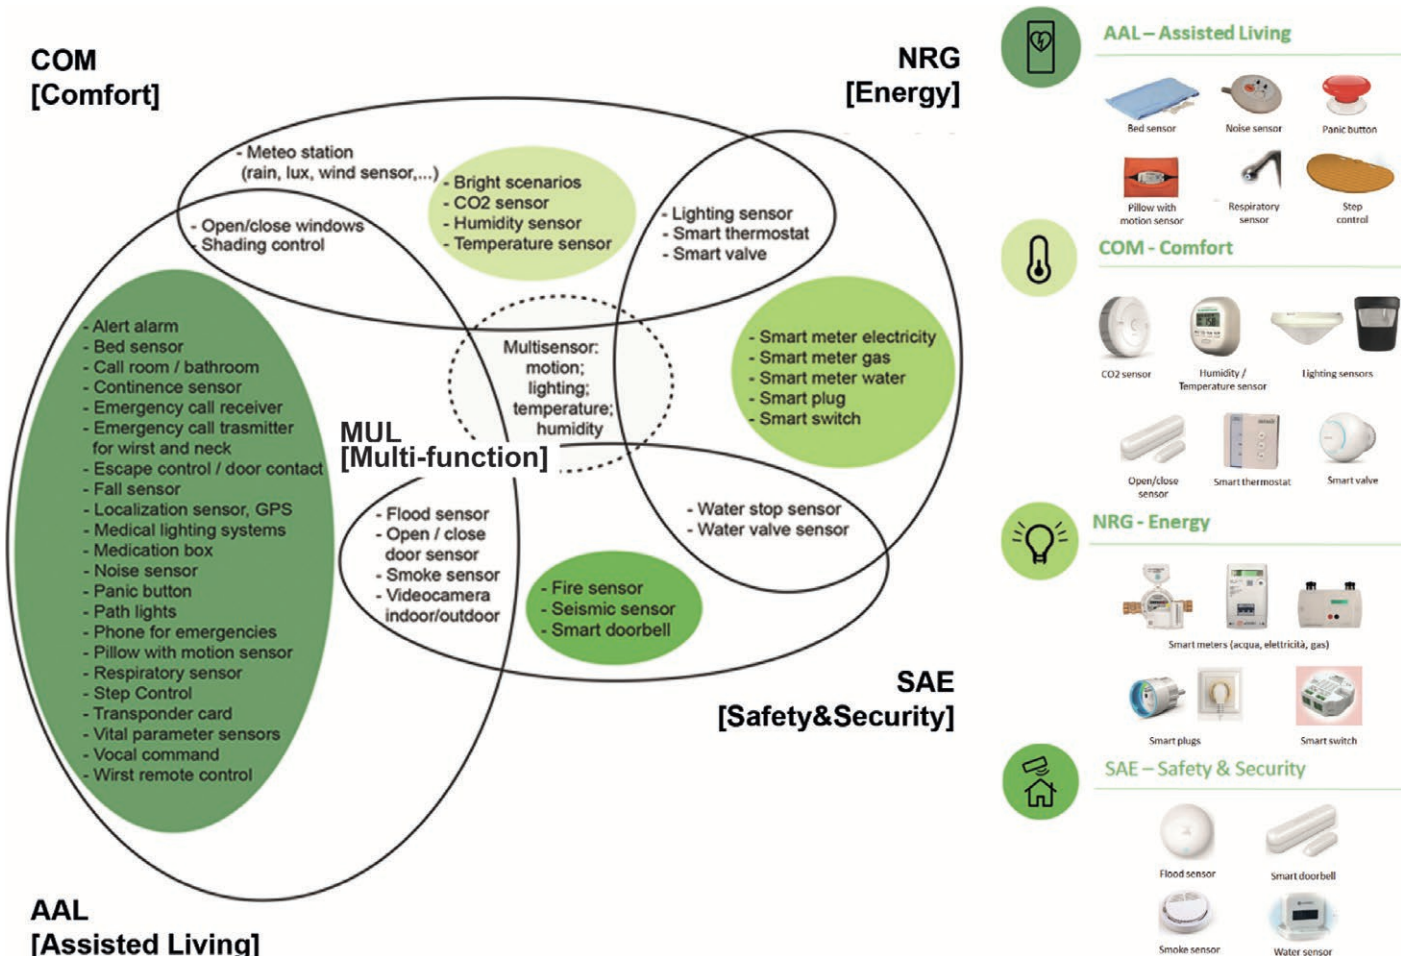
COM
[Comfort]

NRG
[Energy]

- Meteo station
(rain, lux, wind sensor,...)

- Bright scenarios
- CO2 sensor
- Humidity sensor
- Temperature sensor

- Open/close windows
- Shading control

- Lighting sensor
- Smart thermostat
- Smart valve

- Alert alarm
- Bed sensor
- Call room / bathroom
- Continence sensor
- Emergency call receiver
- Emergency call trasmitter for wirst and neck
- Escape control / door contact
- Fall sensor
- Localization sensor, GPS
- Medical lighting systems
- Medication box
- Noise sensor
- Panic button
- Path lights
- Phone for emergencies
- Pillow with motion sensor
- Respiratory sensor
- Step Control
- Transponder card
- Vital parameter sensors
- Vocal command
- Wirst remote control

Multisensor: motion; lighting; temperature; humidity

MUL
[Multi-function]

- Smart meter electricity
- Smart meter gas
- Smart meter water
- Smart plug
- Smart switch

- Flood sensor
- Open / close door sensor
- Smoke sensor
- Videocamera indoor/outdoor

- Water stop sensor
- Water valve sensor

- Fire sensor
- Seismic sensor
- Smart doorbell

SAE
[Safety&Security]

AAL
[Assisted Living]

AAL – Assisted Living
Bed sensor
Noise sensor
Panic button
Pillow with motion sensor
Respiratory sensor
Step control

COM - Comfort
CO2 sensor
Humidity / Temperature sensor
Lighting sensors
Open/close sensor
Smart thermostat
Smart valve

NRG - Energy
Smart meters (acqua, elettricità, gas)
Smart plugs
Smart switch

SAE – Safety & Security
Flood sensor
Smart doorbell
Smoke sensor
Water sensor